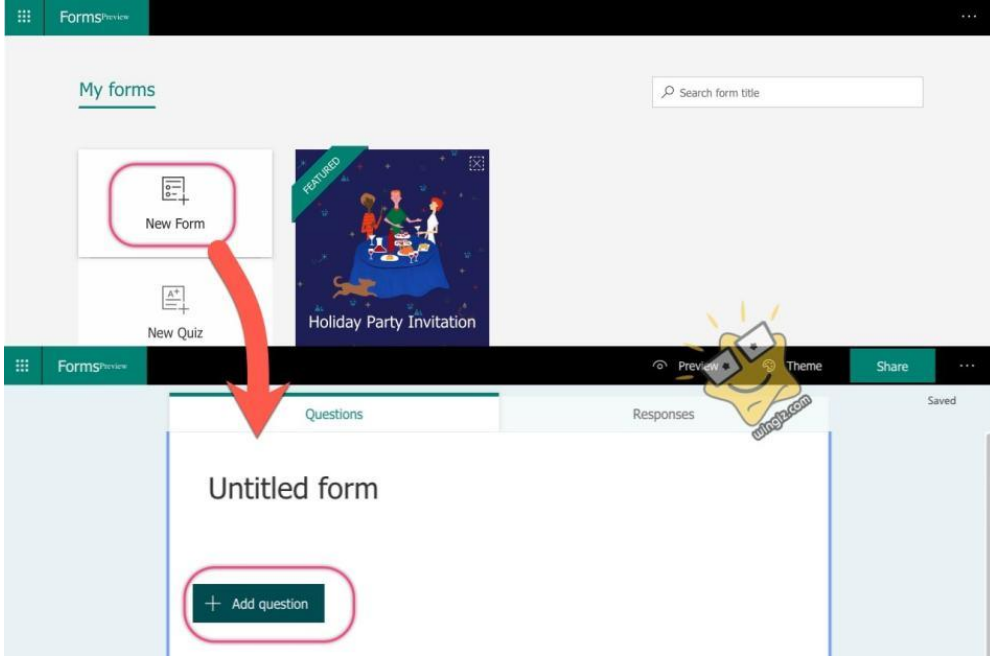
Forms Preview

My forms

Search form title

New Form

FEATURED

Holiday Party Invitation

New Quiz

Forms Preview

Preview

Theme

Share

wingiz.com

Questions

Responses

Saved

Untitled form

+ Add question